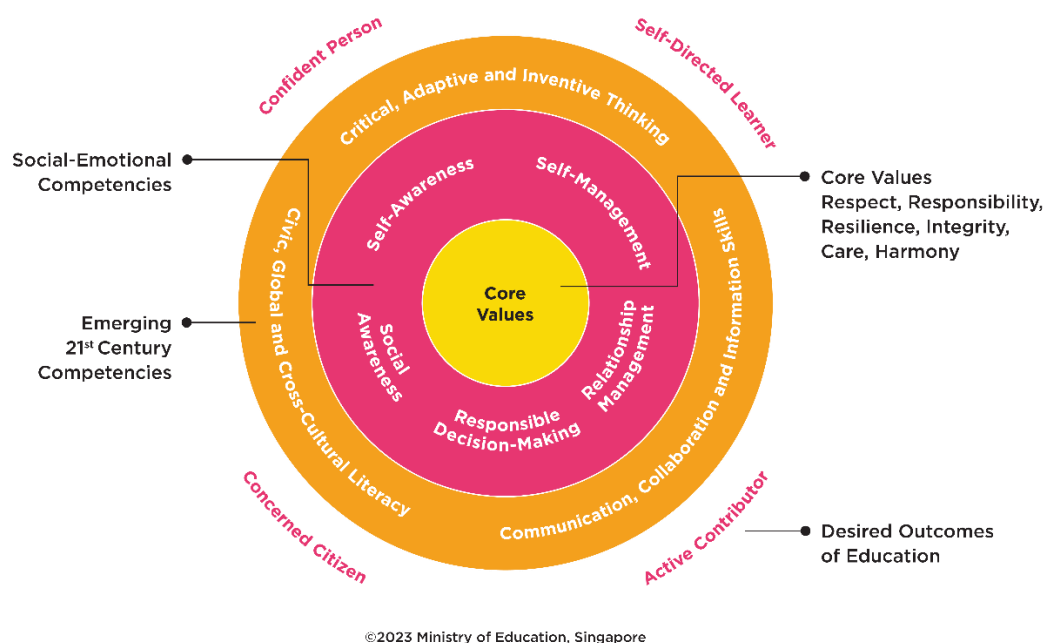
Confident Person

Self-Directed Learner

Critical, Adaptive and Inventive Thinking

Social-Emotional Competencies

Self-Awareness

Self-Management

Core Values
Respect, Responsibility, Resilience, Integrity, Care, Harmony

Civic, Global and Cross-Cultural Literacy

Communication, Collaboration and Information Skills

Core Values

Emerging $21^{st}$ Century Competencies

Social Awareness

Relationship Management

Responsible Decision-Making

Concerned Citizen

Active Contributor

Desired Outcomes of Education

©2023 Ministry of Education, Singapore